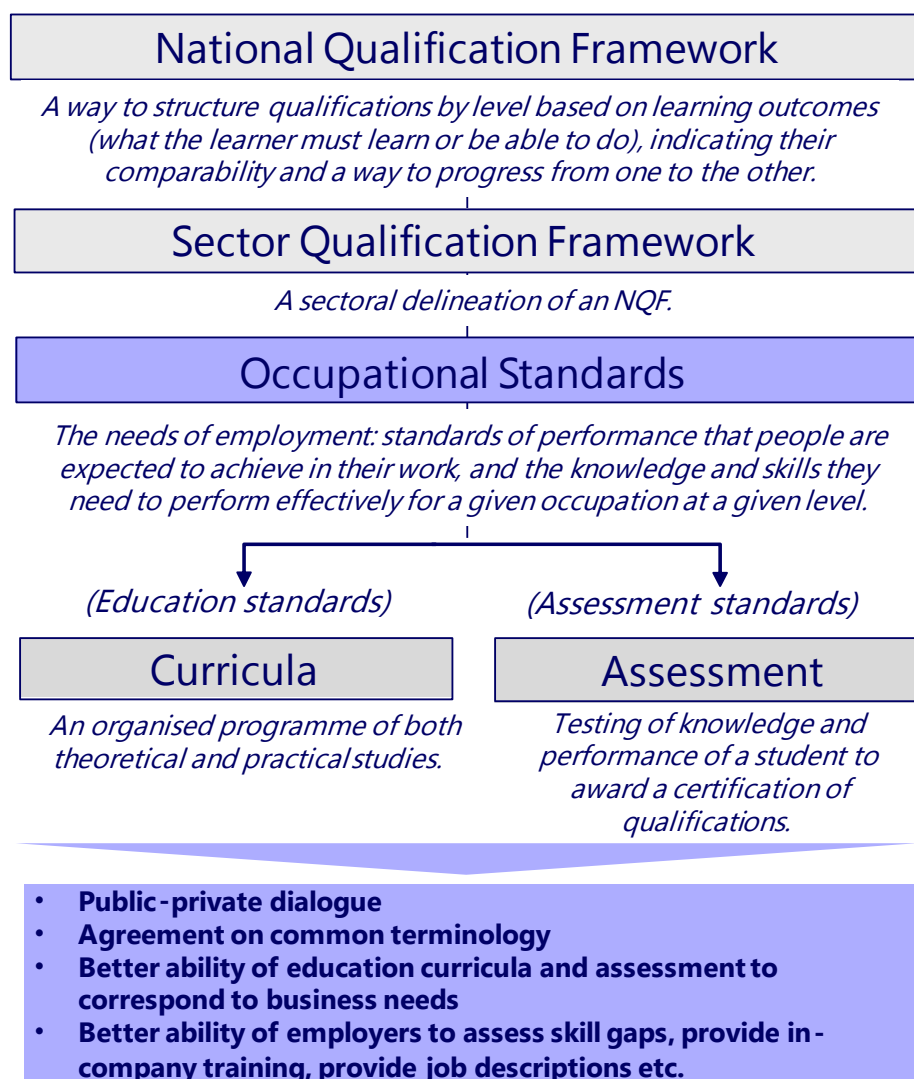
National Qualification Framework

A way to structure qualifications by level based on learning outcomes (what the learner must learn or be able to do), indicating their comparability and a way to progress from one to the other.

Sector Qualification Framework

A sectoral delineation of an NQF.

Occupational Standards

The needs of employment: standards of performance that people are expected to achieve in their work, and the knowledge and skills they need to perform effectively for a given occupation at a given level.

(Education standards)

(Assessment standards)

Curricula

An organised programme of both theoretical and practical studies.

Assessment

Testing of knowledge and performance of a student to award a certification of qualifications.

- Public-private dialogue
- Agreement on common terminology
- Better ability of education curricula and assessment to correspond to business needs
- Better ability of employers to assess skill gaps, provide in-company training, provide job descriptions etc.